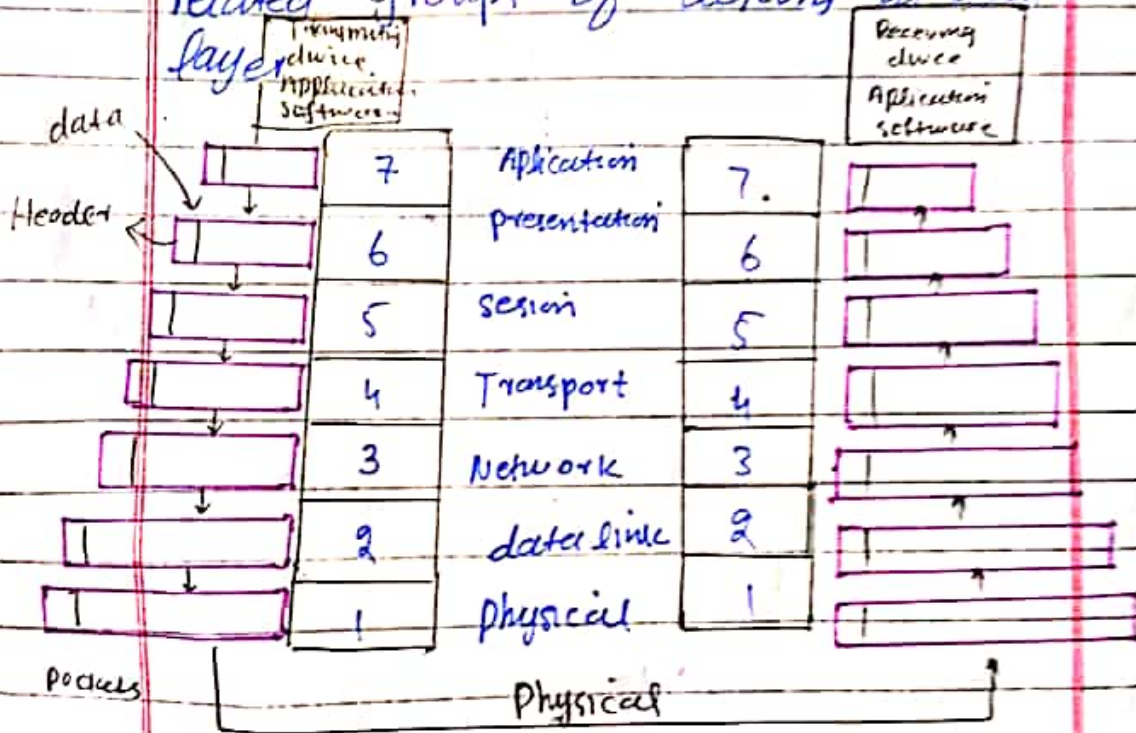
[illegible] layer

Transmitting device Application software

Receiving device Application software

data

Header

| 7 | Application | 7. |
|---|---|---|
| 6 | presentation | 6 |
| 5 | session | 5 |
| 4 | Transport | 4 |
| 3 | Network | 3 |
| 2 | data link | 2 |
| 1 | physical | 1 |

Packets

Physical